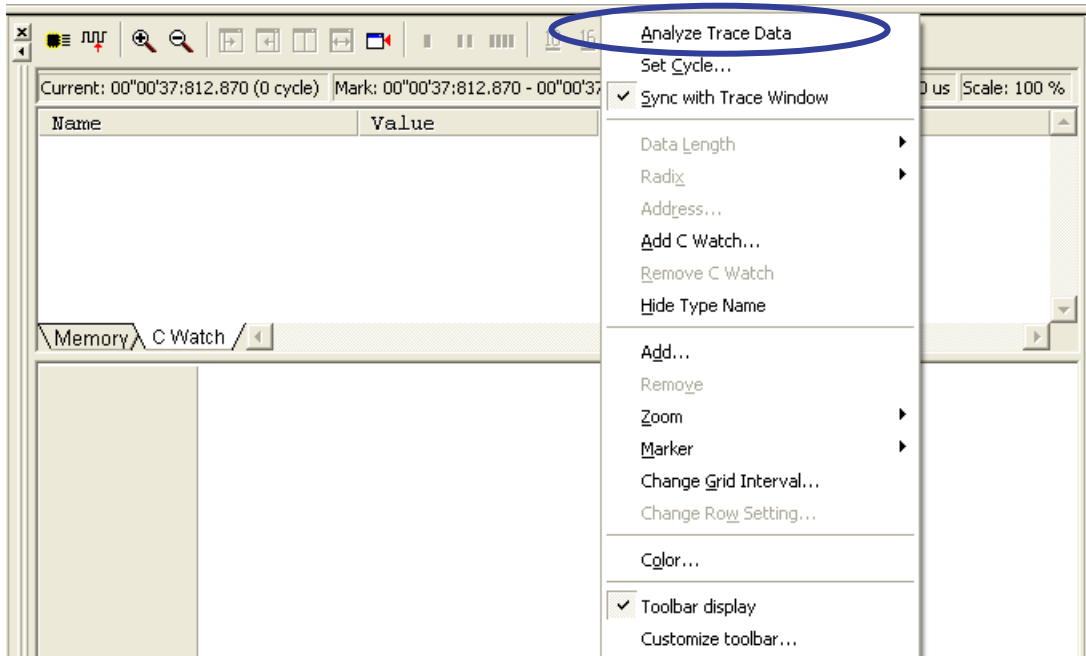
Current: 00"00'37:812.870 (0 cycle) Mark: 00"00'37:812.870 - 00"00'37

0 us Scale: 100 %

| Name | Value |
|---|---|

Memory C Watch

Analyze Trace Data
Set Cycle...
Sync with Trace Window

Data Length
Radix
Address...
Add C Watch...
Remove C Watch
Hide Type Name

Add...
Remove
Zoom
Marker
Change Grid Interval...
Change Row Setting...

Color...

Toolbar display
Customize toolbar...